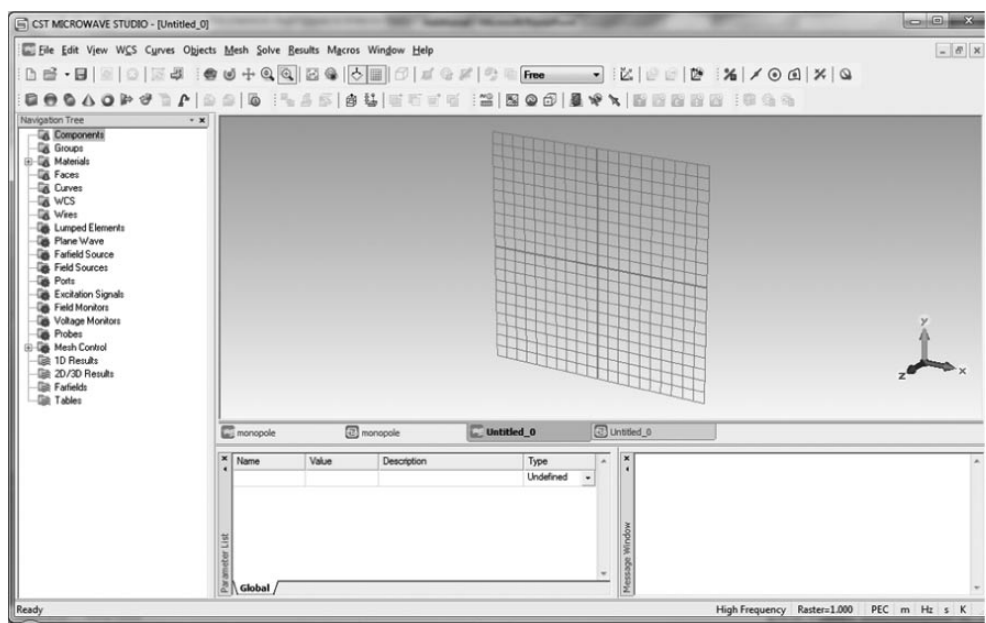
CST MICROWAVE STUDIO - [Untitled_0]

File Edit View WCS Curves Objects Mesh Solve Results Macros Window Help

Free

Navigation Tree

Components
Groups
Materials
Faces
Curves
WCS
Wires
Lumped Elements
Plane Wave
Farfield Source
Field Sources
Ports
Excitation Signals
Field Monitors
Voltage Monitors
Probes
Mesh Control
1D Results
2D/3D Results
Farfields
Tables

y
z
x

monopole
monopole
Untitled_0
Untitled_0

| Name | Value | Description | Type |
|---|---|---|---|
| | | | Undefined |

Parameter List
Global
Message Window

Ready
High Frequency Raster=1.000 PEC m Hz s K